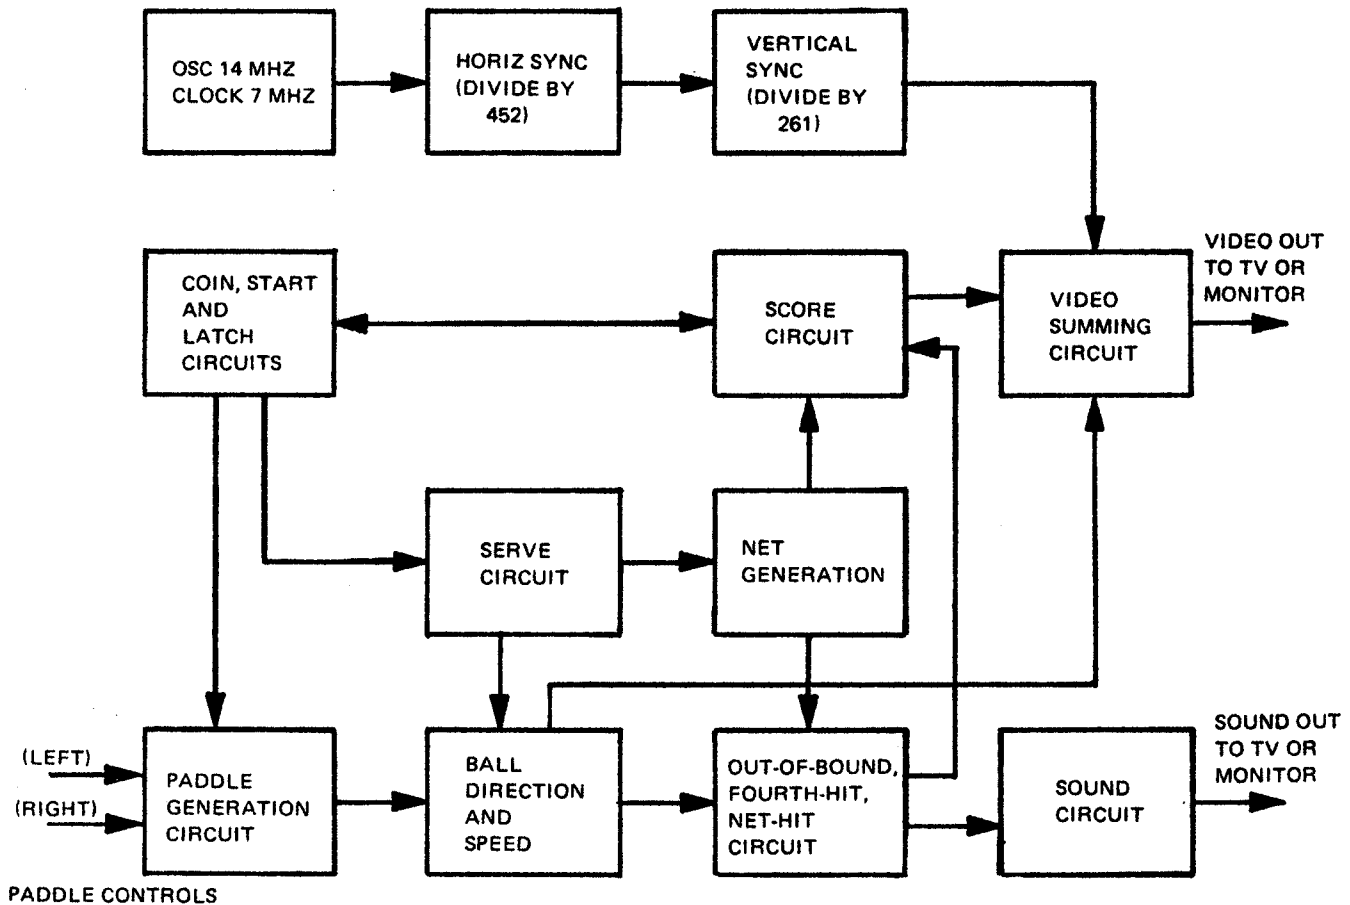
OSC 14 MHZ
CLOCK 7 MHZ

HORIZ SYNC
(DIVIDE BY
452)

VERTICAL
SYNC
(DIVIDE BY
261)

COIN, START
AND
LATCH
CIRCUITS

SCORE
CIRCUIT

VIDEO
SUMMING
CIRCUIT

VIDEO OUT
TO TV OR
MONITOR

SERVE
CIRCUIT

NET
GENERATION

(LEFT)

(RIGHT)

PADDLE
GENERATION
CIRCUIT

BALL
DIRECTION
AND
SPEED

OUT-OF-BOUND,
FOURTH-HIT,
NET-HIT
CIRCUIT

SOUND
CIRCUIT

SOUND OUT
TO TV OR
MONITOR

PADDLE CONTROLS